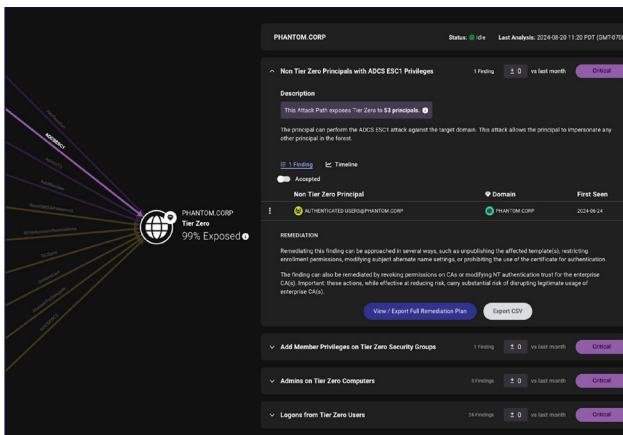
ADCSESC1

PHANTOM.CORP
Tier Zero
99% Exposed

PHANTOM.CORP Status: Idle Last Analysis: 2024-08-28 11:20 PDT (GMT-070

Non Tier Zero Principals with ADCS ESC1 Privileges 1 Finding ± 0 vs last month Critical

Description

This Attack Path exposes Tier Zero to 53 principals.

The principal can perform the ADCS ESC1 attack against the target domain. This attack allows the principal to impersonate any other principal in the forest.

1 Finding Timeline

Accepted

| Non Tier Zero Principal | Domain | First Seen |
|---|---|---|
| AUTHENTICATED USERS@PHANTOM.CORP | PHANTOM.CORP | 2024-08-24 |

REMEDIATION

Remediating this finding can be approached in several ways, such as unpublishing the affected template(s), restricting enrollment permissions, modifying subject alternate name settings, or prohibiting the use of the certificate for authentication.

The finding can also be remediated by revoking permissions on CAs or modifying NT authentication trust for the enterprise CA(s). Important: these actions, while effective at reducing risk, carry substantial risk of disrupting legitimate usage of enterprise CA(s).

View / Export Full Remediation Plan Export CSV

Add Member Privileges on Tier Zero Security Groups 1 Finding ± 0 vs last month Critical

Admins on Tier Zero Computers 3 Findings ± 0 vs last month Critical

Logons from Tier Zero Users 24 Findings ± 0 vs last month Critical